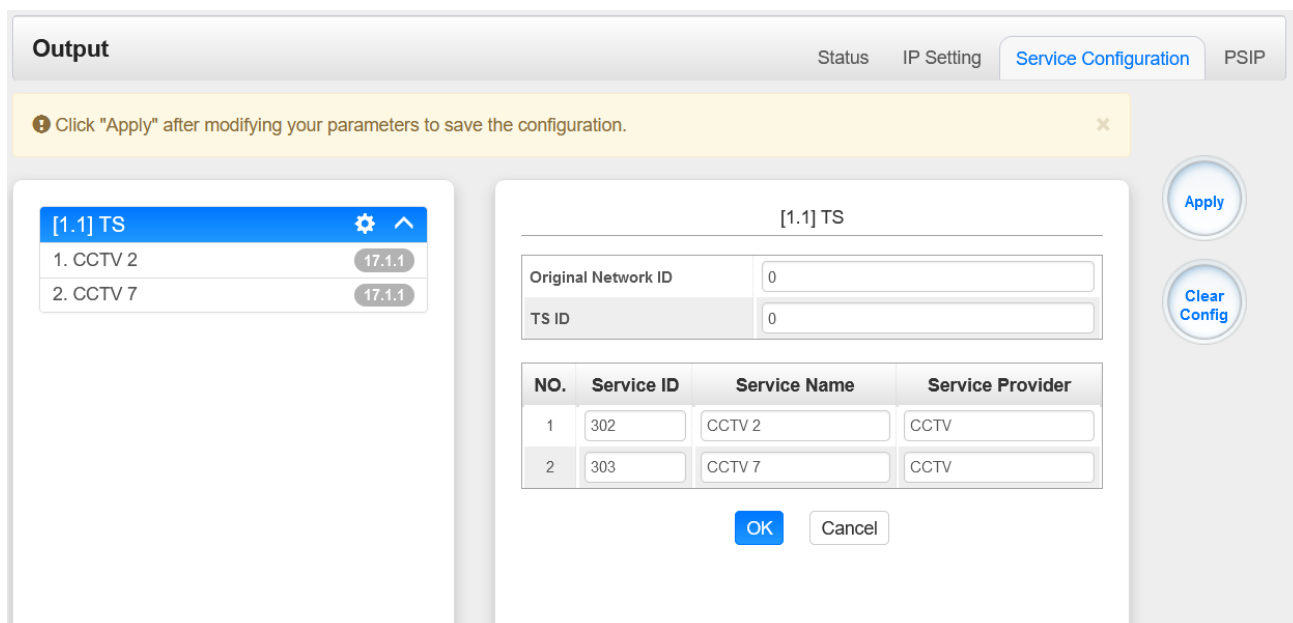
Output

Status IP Setting Service Configuration PSIP

Click "Apply" after modifying your parameters to save the configuration. ×

Apply

Clear Config

[1.1] TS

1. CCTV 2 17.1.1

2. CCTV 7 17.1.1

[1.1] TS

| Original Network ID | 0 |
|---|---|
| TS ID | 0 |

| NO. | Service ID | Service Name | Service Provider |
|---|---|---|---|
| 1 | 302 | CCTV 2 | CCTV |
| 2 | 303 | CCTV 7 | CCTV |

OK Cancel